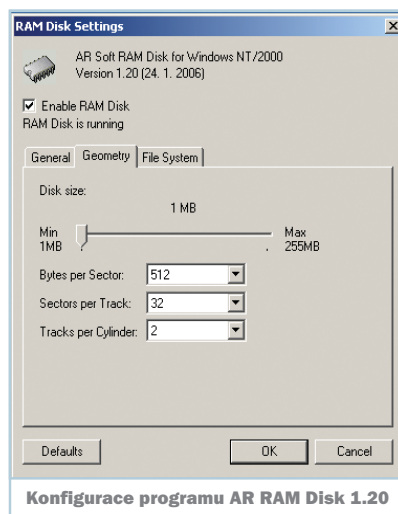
RAM Disk Settings

AR Soft RAM Disk for Windows NT/2000
Version 1.20 (24. 1. 2006)

Enable RAM Disk
RAM Disk is running

General | Geometry | File System

Disk size:
1 MB

Min
1MB

Max
255MB

Bytes per Sector: 512
Sectors per Track: 32
Tracks per Cylinder: 2

Defaults | OK | Cancel

Konfigurace programu AR RAM Disk 1.20